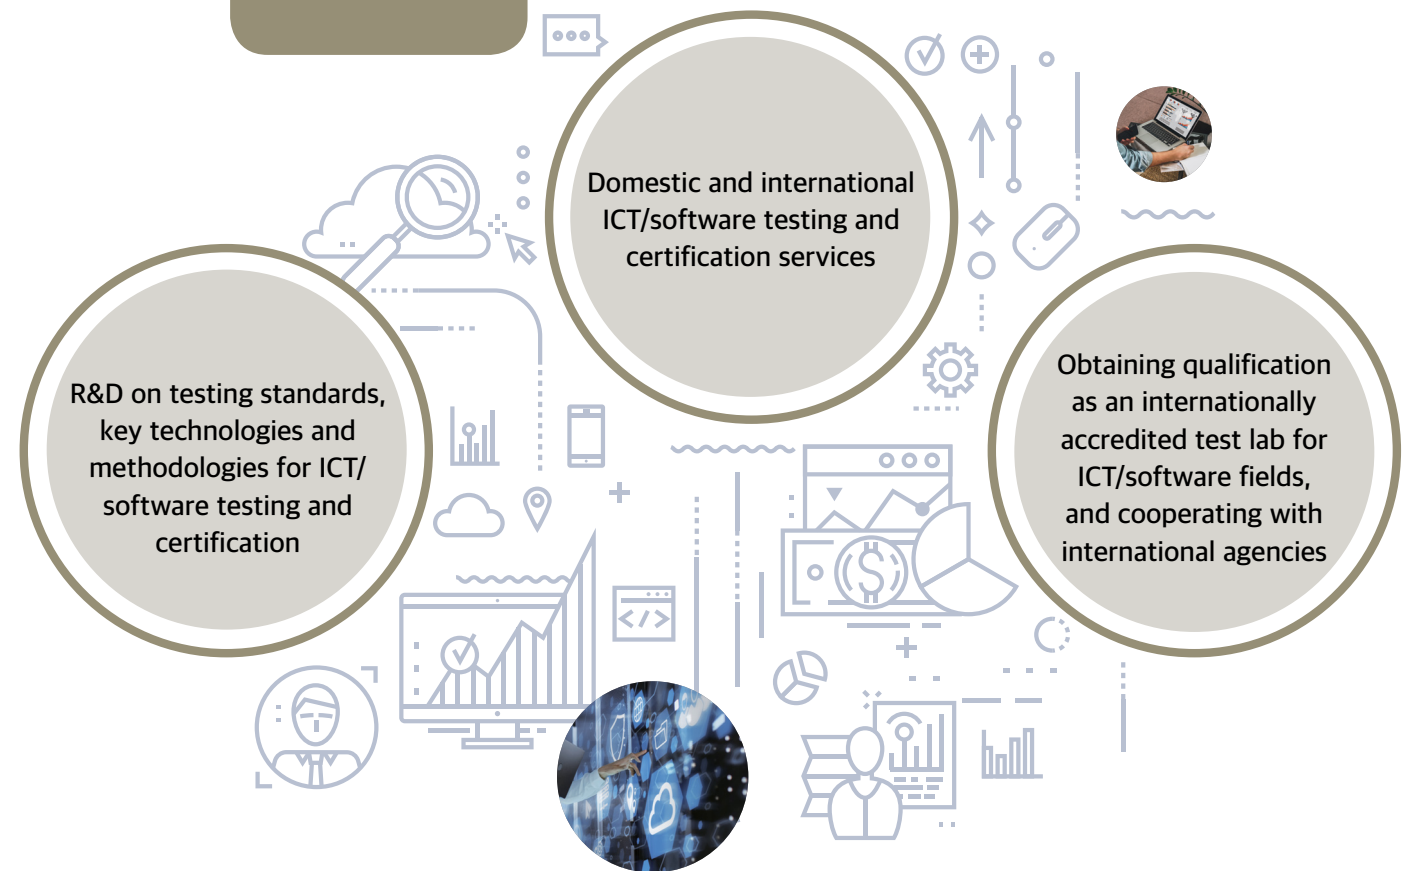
Domestic and international ICT/software testing and certification services

R&D on testing standards, key technologies and methodologies for ICT/ software testing and certification

Obtaining qualification as an internationally accredited test lab for ICT/software fields, and cooperating with international agencies